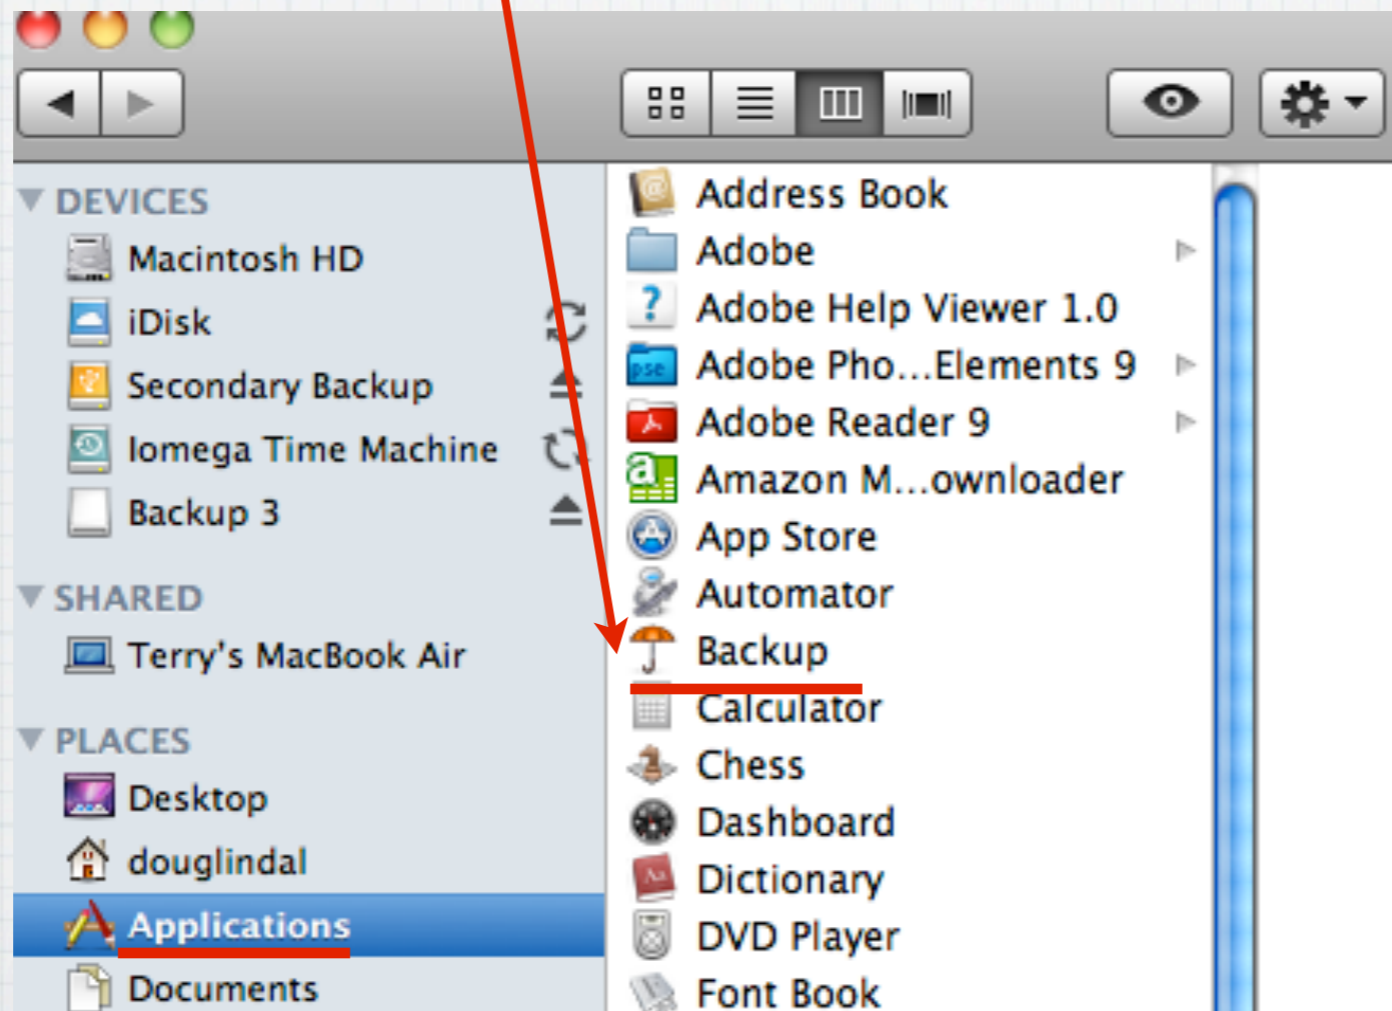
DEVICES
Macintosh HD
iDisk
Secondary Backup
Iomega Time Machine
Backup 3
SHARED
Terry's MacBook Air
PLACES
Desktop
douglindal
Applications
Documents

Address Book
Adobe
Adobe Help Viewer 1.0
Adobe Pho...Elements 9
Adobe Reader 9
Amazon M...ownloader
App Store
Automator
Backup
Calculator
Chess
Dashboard
Dictionary
DVD Player
Font Book